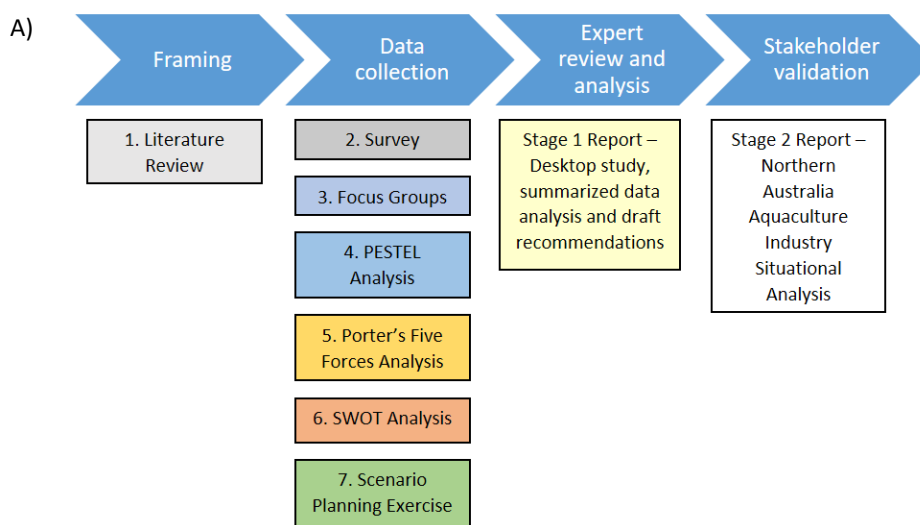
A)

Framing

Data collection

Expert review and analysis

Stakeholder validation

1. Literature Review

2. Survey

3. Focus Groups

4. PESTEL Analysis

5. Porter’s Five Forces Analysis

6. SWOT Analysis

7. Scenario Planning Exercise

Stage 1 Report – Desktop study, summarized data analysis and draft recommendations

Stage 2 Report – Northern Australia Aquaculture Industry Situational Analysis